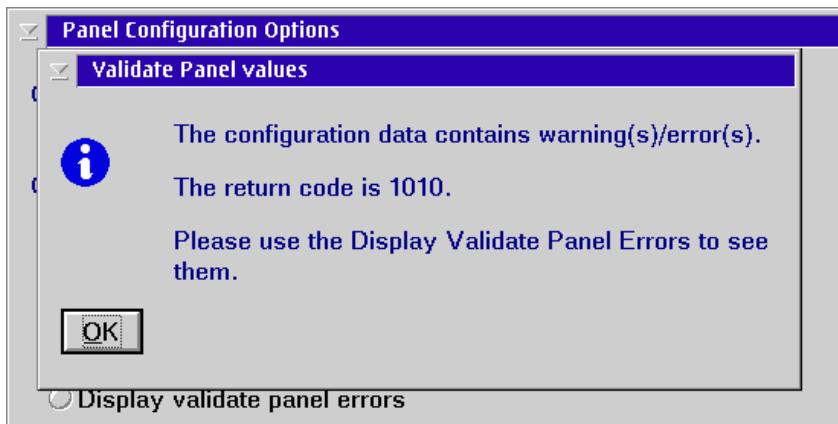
Panel Configuration Options

Validate Panel values

The configuration data contains warning(s)/error(s).

The return code is 1010.

Please use the Display Validate Panel Errors to see them.

OK

Display validate panel errors